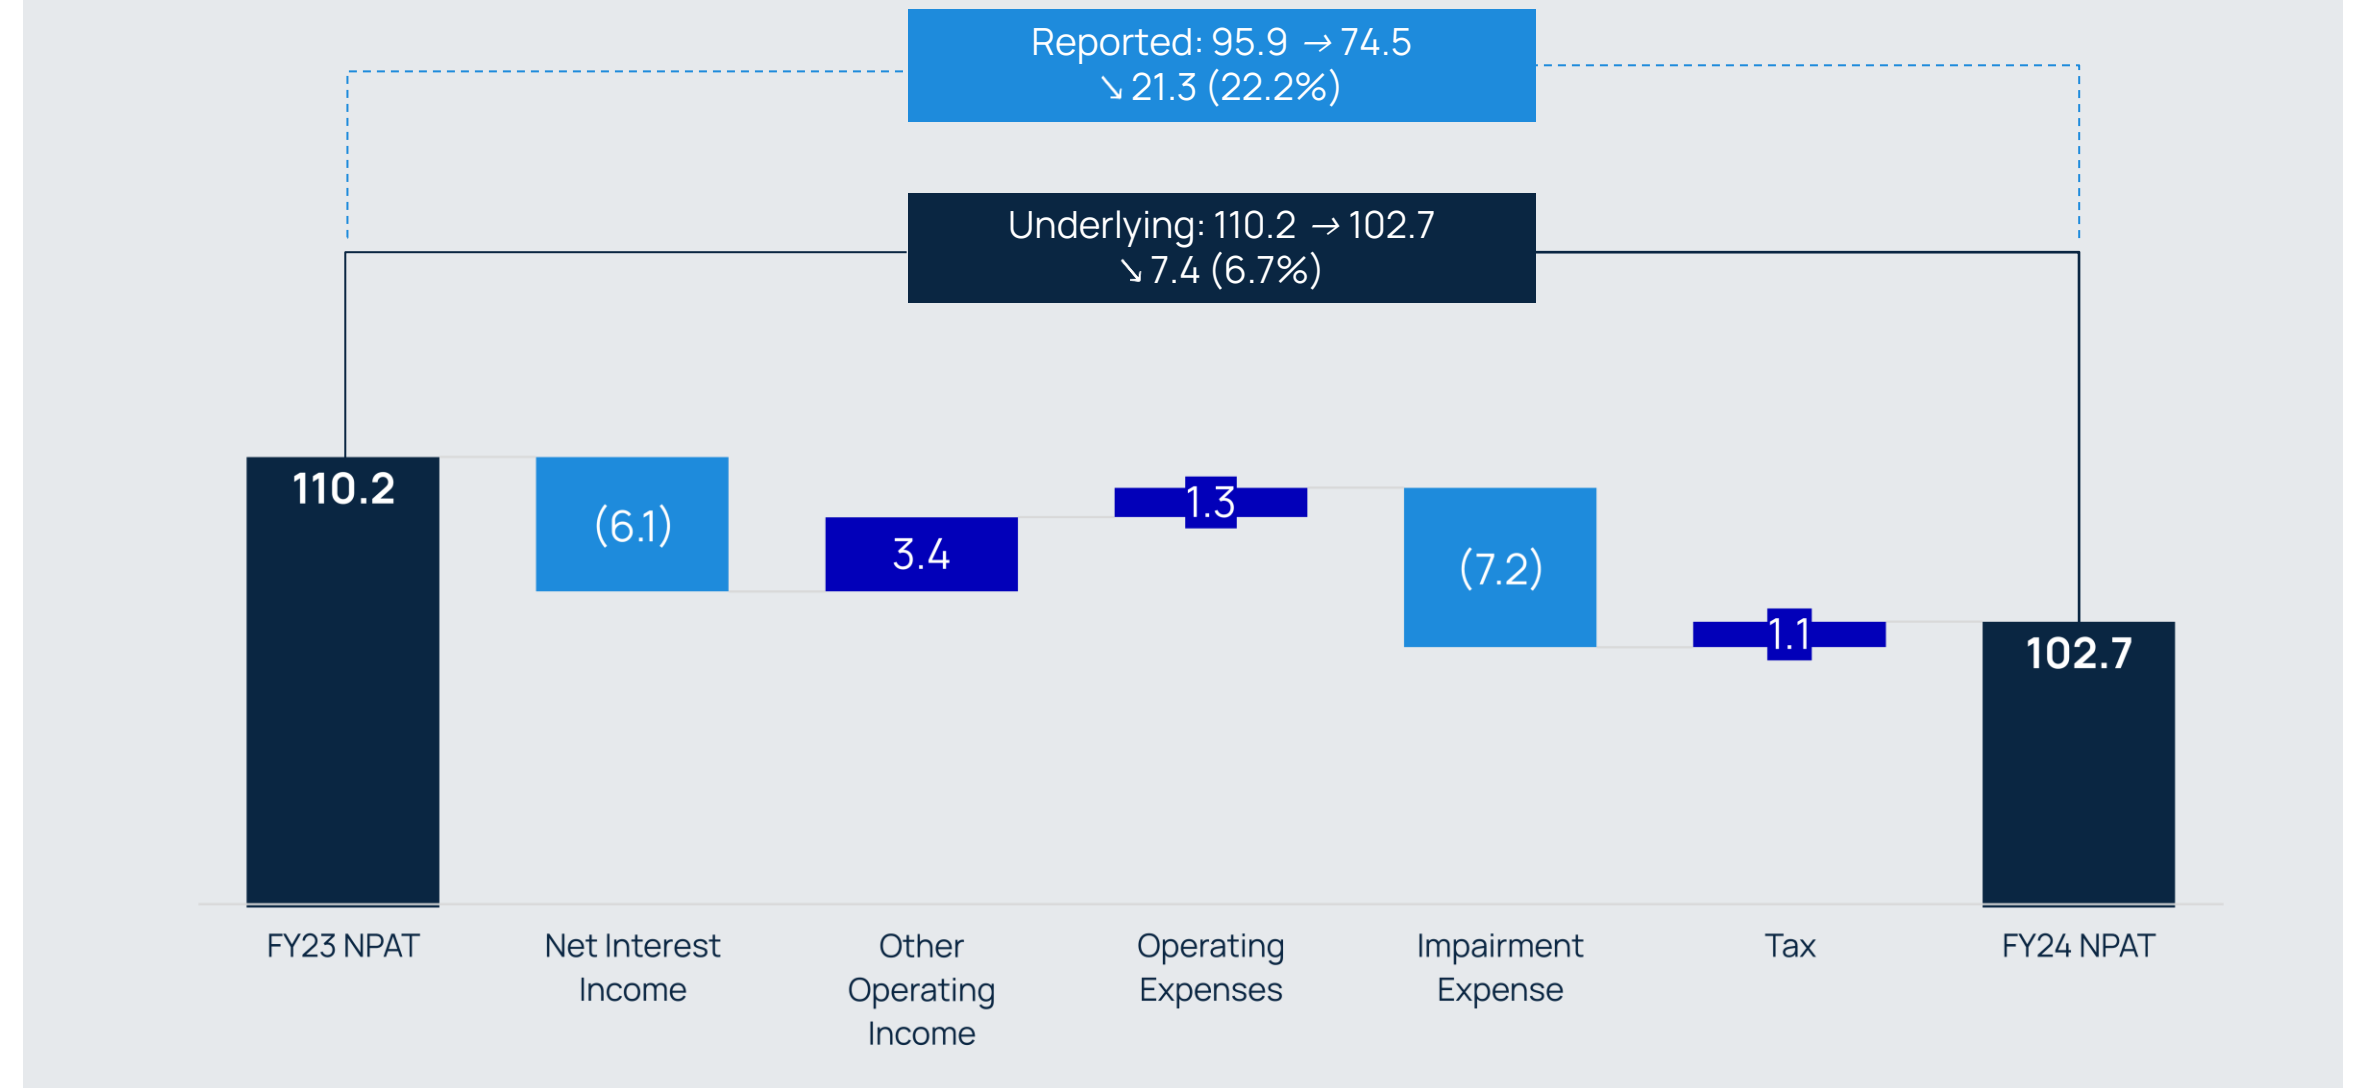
Reported: 95.9 → 74.5
↘ 21.3 (22.2%)

Underlying: 110.2 → 102.7
↘ 7.4 (6.7%)

110.2

(6.1)

3.4

1.3

(7.2)

1.1

102.7

FY23 NPAT

Net Interest Income

Other Operating Income

Operating Expenses

Impairment Expense

Tax

FY24 NPAT